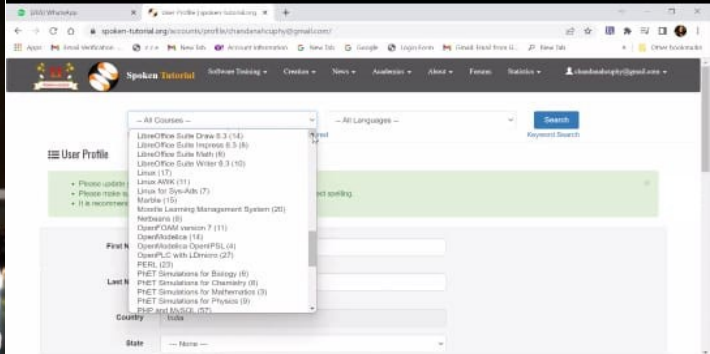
(20) WhatsApp | User Profile | spoken-tutorial.org | +

spoken-tutorial.org/accounts/profile/chandanahcophy@gmail.com/

Apps | Email Verification - | New tab | Account information | New tab | Google | Login Form | Gmail: Email from G... | New tab | Other bookmarks

Spoken Tutorial | Software Training | Creation | News | Academics | About | Forum | Statistics | chandanahcophy@gmail.com

-- All Courses -- | -- All Languages -- | Search

Keyword Search

User Profile

LibreOffice Suite Draw 6.3 (14)
LibreOffice Suite Impress 6.3 (6)
LibreOffice Suite Math (6)
LibreOffice Suite Writer 6.3 (10)
Linux (17)
Linux AWK (11)
Linux for Sys-Ads (7)
Marble (15)
Moodle Learning Management System (20)
Netbeans (6)
OpenFOAM version 7 (11)
OpenModelica (14)
OpenModelica OpenIPSL (4)
OpenPLC with LDmicro (27)
PERL (23)
PhET Simulations for Biology (6)
PhET Simulations for Chemistry (6)
PhET Simulations for Mathematics (3)
PhET Simulations for Physics (9)
PHP and MySQL (57)

• Please update
• Please make s
• It is recommen

ed spelling.

First N

Last N

Country | India

State | --- None ---